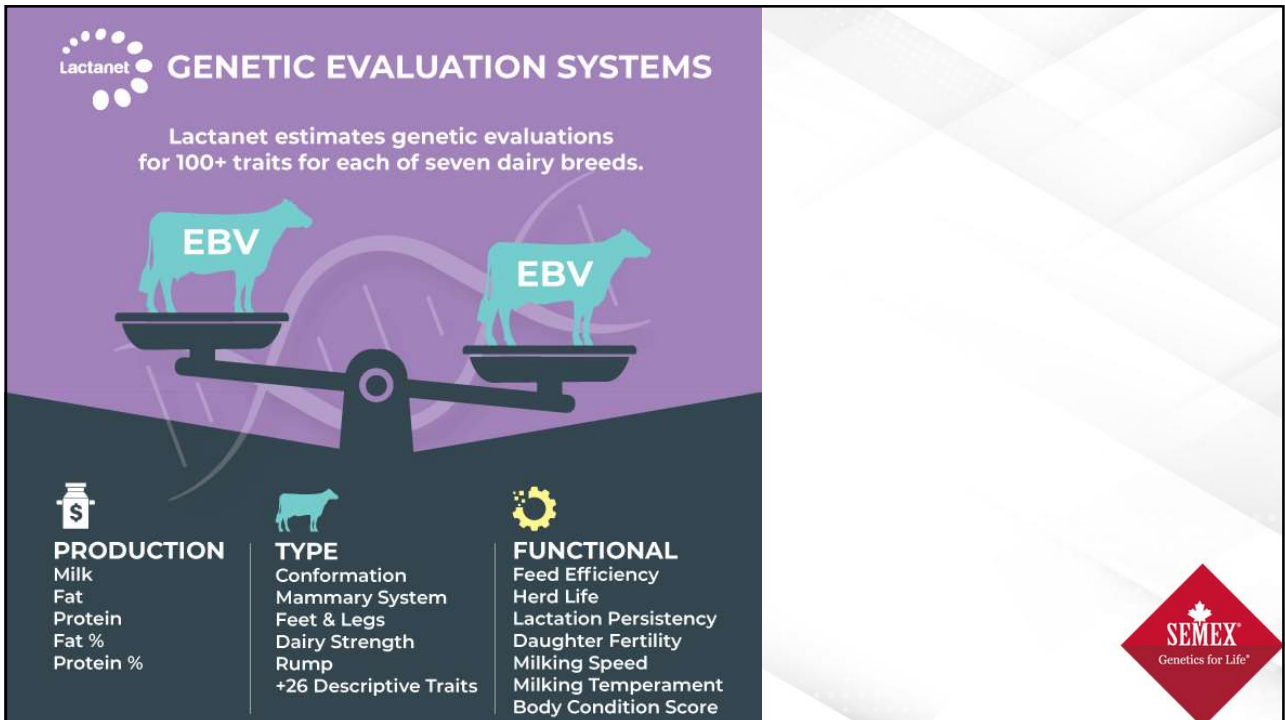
Lactanet GENETIC EVALUATION SYSTEMS

Lactanet estimates genetic evaluations for 100+ traits for each of seven dairy breeds.

EBV

EBV

$

PRODUCTION
Milk
Fat
Protein
Fat %
Protein %

TYPE
Conformation
Mammary System
Feet & Legs
Dairy Strength
Rump
+26 Descriptive Traits

FUNCTIONAL
Feed Efficiency
Herd Life
Lactation Persistency
Daughter Fertility
Milking Speed
Milking Temperament
Body Condition Score

SEMEX
Genetics for Life®